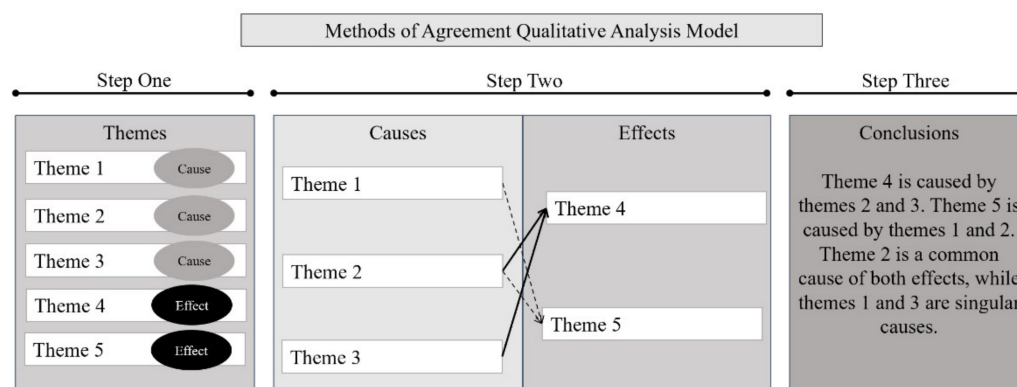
Methods of Agreement Qualitative Analysis Model

Step One

Step Two

Step Three

Themes

Theme 1 Cause

Theme 2 Cause

Theme 3 Cause

Theme 4 Effect

Theme 5 Effect

Causes

Theme 1

Theme 2

Theme 3

Effects

Theme 4

Theme 5

Conclusions

Theme 4 is caused by themes 2 and 3. Theme 5 is caused by themes 1 and 2. Theme 2 is a common cause of both effects, while themes 1 and 3 are singular causes.